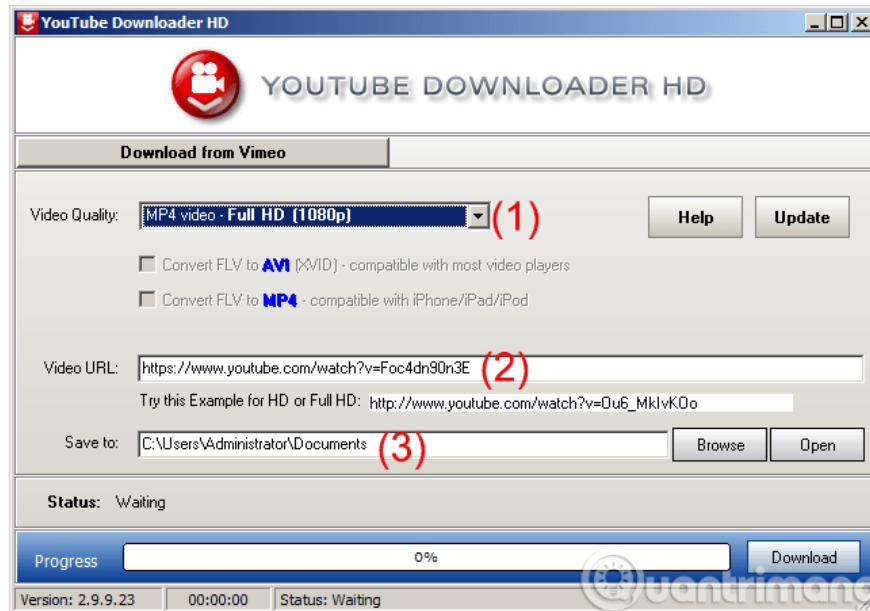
YouTube Downloader HD

YOUTUBE DOWNLOADER HD

Download from Vimeo

Video Quality: MP4 video - Full HD (1080p) (1)

Help Update

Convert FLV to AVI (XVID) - compatible with most video players

Convert FLV to MP4 - compatible with iPhone/iPad/iPod

Video URL: https://www.youtube.com/watch?v=Foc4dn90n3E (2)

Try this Example for HD or Full HD: http://www.youtube.com/watch?v=0u6_MkIvKOo

Save to: C:\Users\Administrator\Documents (3) Browse Open

Status: Waiting

Progress 0% Download

Version: 2.9.9.23 00:00:00 Status: Waiting

Quantrimang